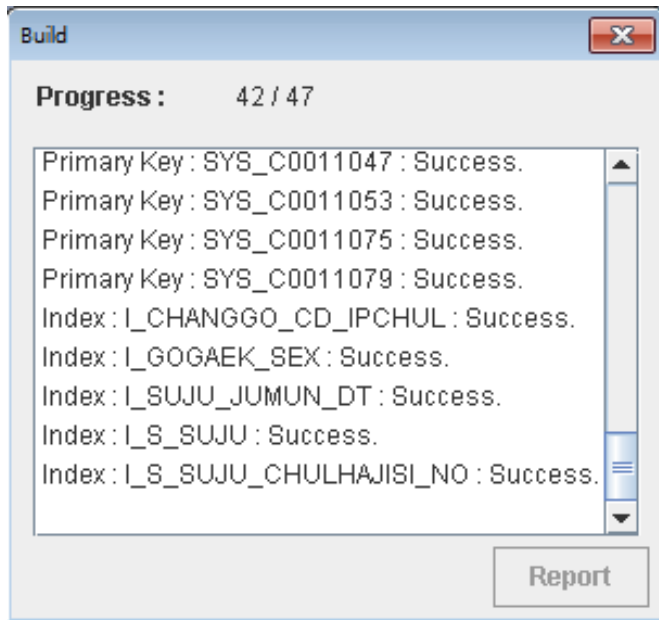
Build

Progress : 42 / 47

Primary Key : SYS_C0011047 : Success.
Primary Key : SYS_C0011053 : Success.
Primary Key : SYS_C0011075 : Success.
Primary Key : SYS_C0011079 : Success.
Index : I_CHANGGO_CD_IPCHUL : Success.
Index : I_GOGAEK_SEX : Success.
Index : I_SUJU_JUMUN_DT : Success.
Index : I_S_SUJU : Success.
Index : I_S_SUJU_CHULHAJISI_NO : Success.

Report